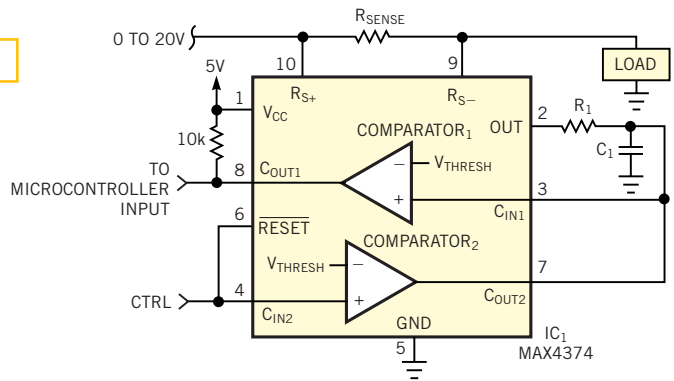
0 TO 20V

R$_{SENSE}$

LOAD

5V

10

9

1

R$_{S+}$

R$_{S-}$

V$_{CC}$

COMPARATOR$_1$

OUT

2

R$_1$

10k

C$_1$

TO MICROCONTROLLER INPUT

8

C$_{OUT1}$

–

V$_{THRESH}$

+

3

C$_{IN1}$

6

$\overline{RESET}$

COMPARATOR$_2$

V$_{THRESH}$

–

7

CTRL

4

+

C$_{OUT2}$

C$_{IN2}$

GND

5

IC$_1$

MAX4374